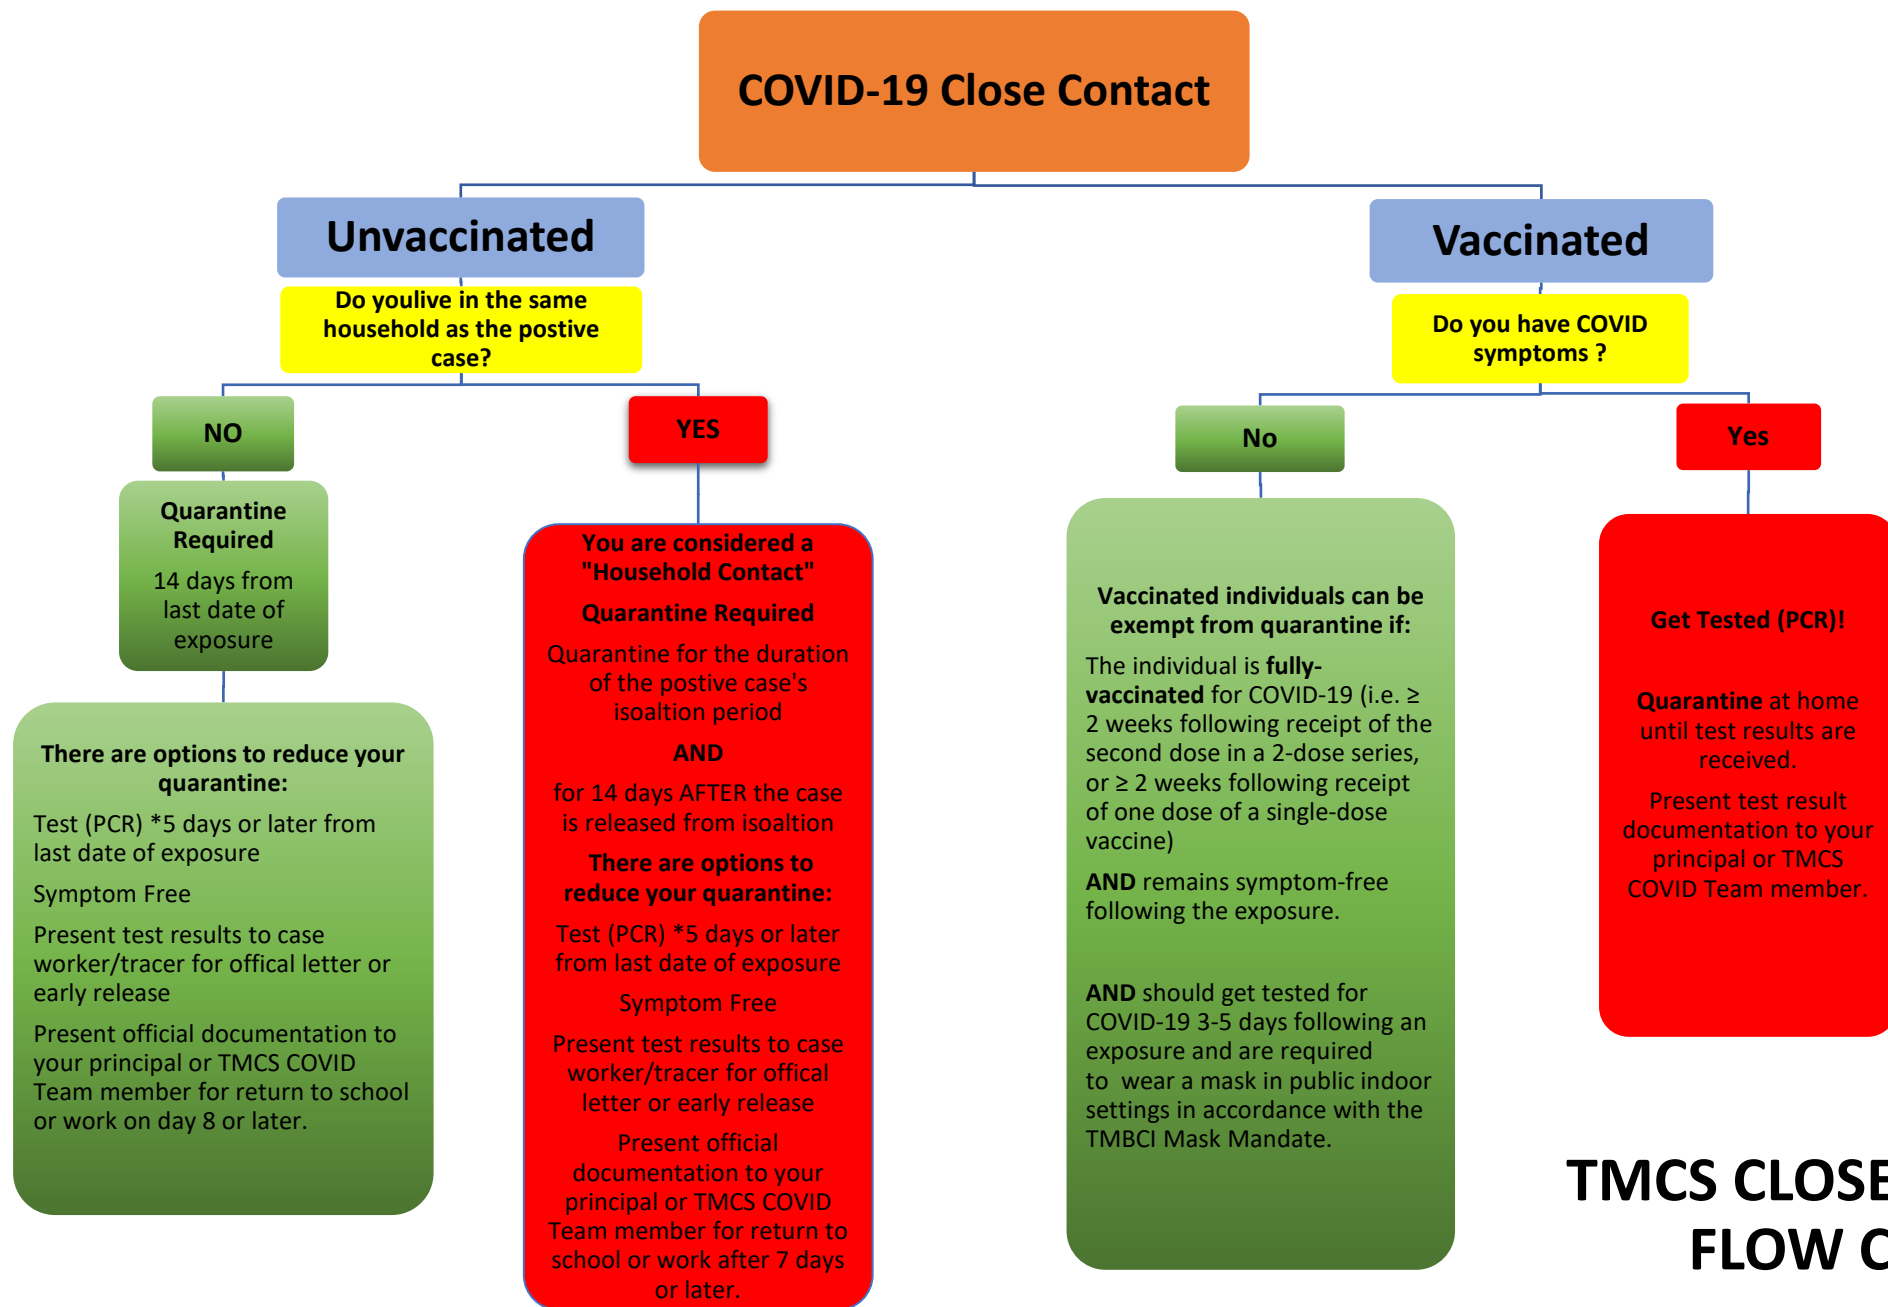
COVID-19 Close Contact

Unvaccinated

Do youlive in the same household as the postive case?

NO

Quarantine Required

14 days from last date of exposure

There are options to reduce your quarantine:

Test (PCR) *5 days or later from last date of exposure

Symptom Free

Present test results to case worker/tracer for offical letter or early release

Present official documentation to your principal or TMCS COVID Team member for return to school or work on day 8 or later.

YES

You are considered a "Household Contact"

Quarantine Required

Quarantine for the duration of the postive case's isoaltion period

AND

for 14 days AFTER the case is released from isoaltion

There are options to reduce your quarantine:

Test (PCR) *5 days or later from last date of exposure

Symptom Free

Present test results to case worker/tracer for offical letter or early release

Present official documentation to your principal or TMCS COVID Team member for return to school or work after 7 days or later.

Vaccinated

Do you have COVID symptoms ?

No

Vaccinated individuals can be exempt from quarantine if:

The individual is fully-vaccinated for COVID-19 (i.e. ≥ 2 weeks following receipt of the second dose in a 2-dose series, or ≥ 2 weeks following receipt of one dose of a single-dose vaccine)

AND remains symptom-free following the exposure.

AND should get tested for COVID-19 3-5 days following an exposure and are required to wear a mask in public indoor settings in accordance with the TMBCI Mask Mandate.

Yes

Get Tested (PCR)!

Quarantine at home until test results are received.

Present test result documentation to your principal or TMCS COVID Team member.

TMCS CLOSE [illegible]
FLOW C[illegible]